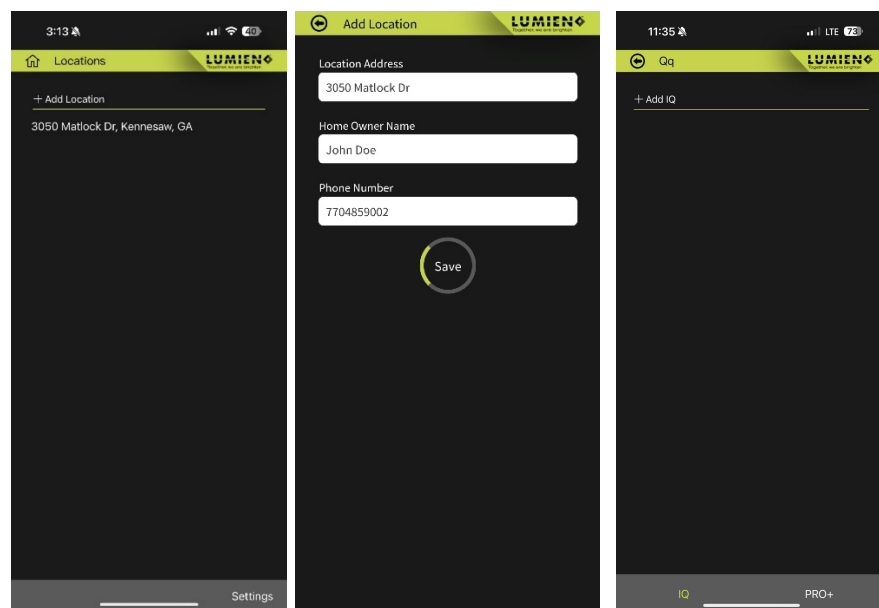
3:13
40
Locations
LUMIENO
Together, we are brighter
+ Add Location
3050 Matlock Dr, Kennesaw, GA
Settings

Add Location
LUMIENO
Together, we are brighter
Location Address
3050 Matlock Dr
Home Owner Name
John Doe
Phone Number
7704859002
Save

11:35
LTE 73
Qq
LUMIENO
Together, we are brighter
+ Add IQ
IQ
PRO+